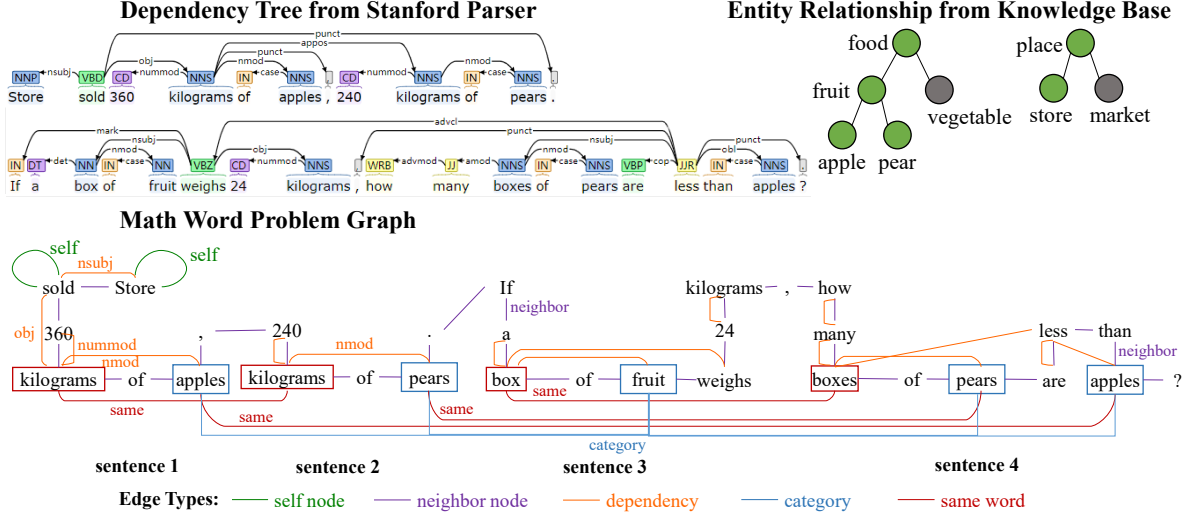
Dependency Tree from Stanford Parser

NNP nsubj VBD CD obj nummod NNS punct appos nmod IN case NNS CD nummod NNS nmod IN case NNS .

Store sold 360 kilograms of apples , 240 kilograms of pears .

mark nsubj IN DT det NN nmod IN case NN VBZ obj CD nummod NNS advcl punct WRB advmod JJ amod NNS nmod IN case NNS nsubj VBP cop JJR punct obl IN case NNS .

If a box of fruit weighs 24 kilograms , how many boxes of pears are less than apples ?

Entity Relationship from Knowledge Base

food fruit vegetable apple pear place store market

Math Word Problem Graph

self nsubj self sold Store obj 360 nummod nmod kilograms of apples , 240 nmod kilograms of pears . If neighbor a box same of fruit weighs kilograms , how 24 many less than neighbor boxes of pears are apples ? same same same category

sentence 1 sentence 2 sentence 3 sentence 4

Edge Types: self node neighbor node dependency category same word